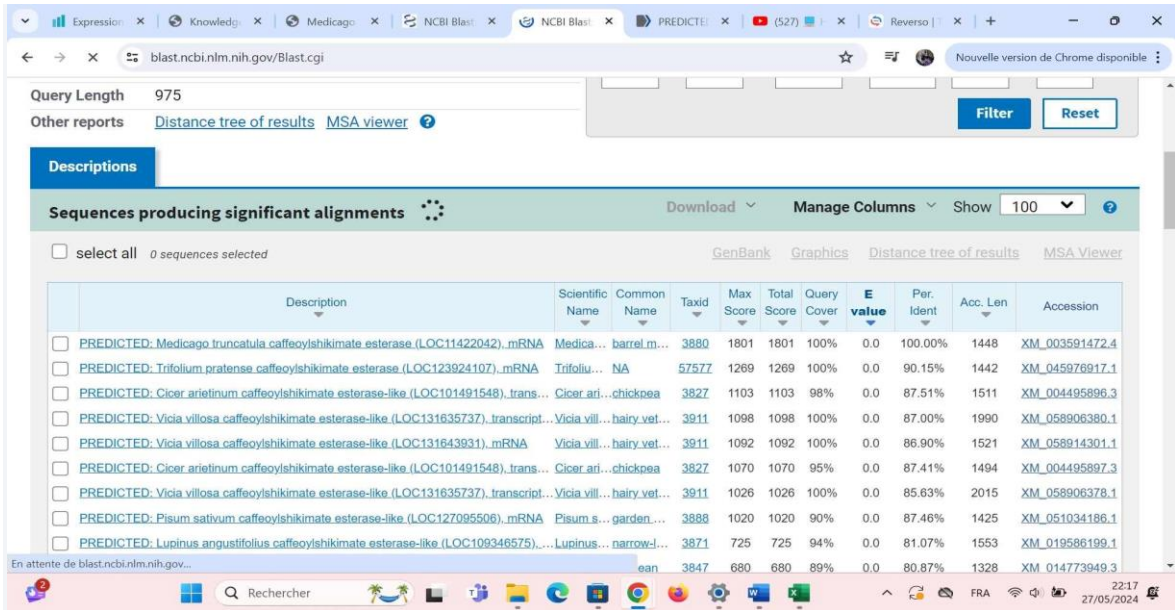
Expression × | Knowledg × | Medicago × | NCBI Blast × | NCBI Blast × | PREDICTE × | (527) × | Reverso | × | +

blast.ncbi.nlm.nih.gov/Blast.cgi

Nouvelle version de Chrome disponible

Query Length 975

Other reports Distance tree of results MSA viewer

Filter Reset

Descriptions

Sequences producing significant alignments

Download Manage Columns Show 100

select all 0 sequences selected

GenBank Graphics Distance tree of results MSA Viewer

| | Description | Scientific Name | Common Name | Taxid | Max Score | Total Score | Query Cover | E value | Per. Ident | Acc. Len | Accession |
|---|---|---|---|---|---|---|---|---|---|---|---|
| | PREDICTED: Medicago truncatula caffeoylshikimate esterase (LOC11422042), mRNA | Medica... | barrel m... | 3880 | 1801 | 1801 | 100% | 0.0 | 100.00% | 1448 | XM_003591472.4 |
| | PREDICTED: Trifolium pratense caffeoylshikimate esterase (LOC123924107), mRNA | Trifoliu... | NA | 57577 | 1269 | 1269 | 100% | 0.0 | 90.15% | 1442 | XM_045976917.1 |
| | PREDICTED: Cicer arietinum caffeoylshikimate esterase-like (LOC101491548), trans... | Cicer ari... | chickpea | 3827 | 1103 | 1103 | 98% | 0.0 | 87.51% | 1511 | XM_004495896.3 |
| | PREDICTED: Vicia villosa caffeoylshikimate esterase-like (LOC131635737), transcript... | Vicia vill... | hairy vet... | 3911 | 1098 | 1098 | 100% | 0.0 | 87.00% | 1990 | XM_058906380.1 |
| | PREDICTED: Vicia villosa caffeoylshikimate esterase-like (LOC131643931), mRNA | Vicia vill... | hairy vet... | 3911 | 1092 | 1092 | 100% | 0.0 | 86.90% | 1521 | XM_058914301.1 |
| | PREDICTED: Cicer arietinum caffeoylshikimate esterase-like (LOC101491548), trans... | Cicer ari... | chickpea | 3827 | 1070 | 1070 | 95% | 0.0 | 87.41% | 1494 | XM_004495897.3 |
| | PREDICTED: Vicia villosa caffeoylshikimate esterase-like (LOC131635737), transcript... | Vicia vill... | hairy vet... | 3911 | 1026 | 1026 | 100% | 0.0 | 85.63% | 2015 | XM_058906378.1 |
| | PREDICTED: Pisum sativum caffeoylshikimate esterase-like (LOC127095506), mRNA | Pisum s... | garden ... | 3888 | 1020 | 1020 | 90% | 0.0 | 87.46% | 1425 | XM_051034186.1 |
| | PREDICTED: Lupinus angustifolius caffeoylshikimate esterase-like (LOC109346575),... | Lupinus... | narrow-l... | 3871 | 725 | 725 | 94% | 0.0 | 81.07% | 1553 | XM_019586199.1 |
| | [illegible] | | ean | 3847 | 680 | 680 | 89% | 0.0 | 80.87% | 1328 | XM_014773949.3 |

En attente de blast.ncbi.nlm.nih.gov...

Rechercher

FRA 22:17 27/05/2024